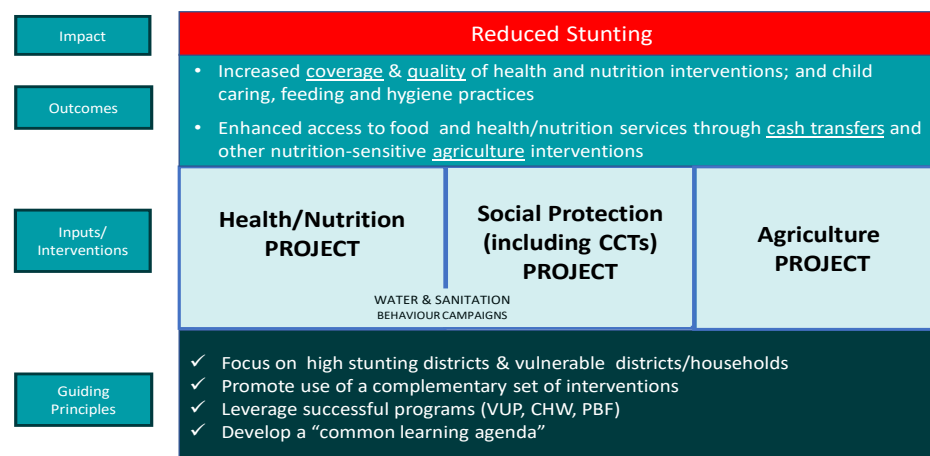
Impact

Reduced Stunting

Outcomes

• Increased coverage & quality of health and nutrition interventions; and child caring, feeding and hygiene practices

• Enhanced access to food and health/nutrition services through cash transfers and other nutrition-sensitive agriculture interventions

Inputs/ Interventions

Health/Nutrition PROJECT

Social Protection (including CCTs) PROJECT

Agriculture PROJECT

WATER & SANITATION
BEHAVIOUR CAMPAIGNS

Guiding Principles

✓ Focus on high stunting districts & vulnerable districts/households
✓ Promote use of a complementary set of interventions
✓ Leverage successful programs (VUP, CHW, PBF)
✓ Develop a "common learning agenda"